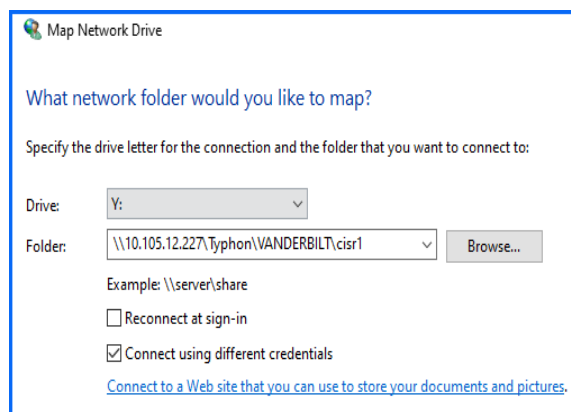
Map Network Drive

What network folder would you like to map?

Specify the drive letter for the connection and the folder that you want to connect to:

Drive: Y:

Folder: \\10.105.12.227\Typhon\VANDERBILT\cisr1 Browse...

Example: \\server\share

Reconnect at sign-in

Connect using different credentials

Connect to a Web site that you can use to store your documents and pictures.